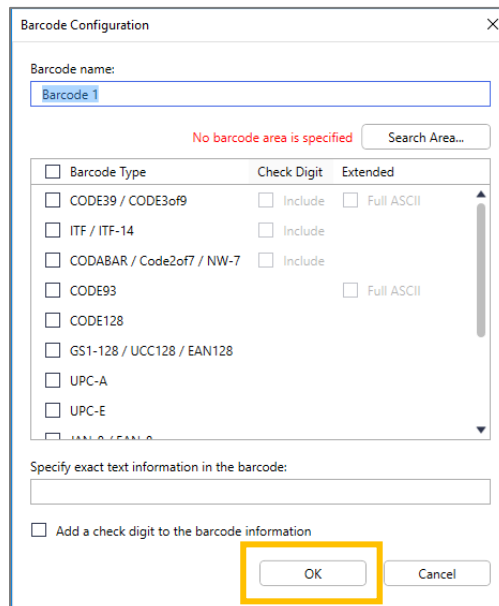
Barcode Configuration ×

Barcode name:

Barcode 1

No barcode area is specified Search Area...

| Barcode Type | Check Digit | Extended |
|---|---|---|
| CODE39 / CODE3of9 | Include | Full ASCII |
| ITF / ITF-14 | Include | |
| CODABAR / Code2of7 / NW-7 | Include | |
| CODE93 | | Full ASCII |
| CODE128 | | |
| GS1-128 / UCC128 / EAN128 | | |
| UPC-A | | |
| UPC-E | | |
| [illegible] | | |

Specify exact text information in the barcode:

Add a check digit to the barcode information

OK Cancel